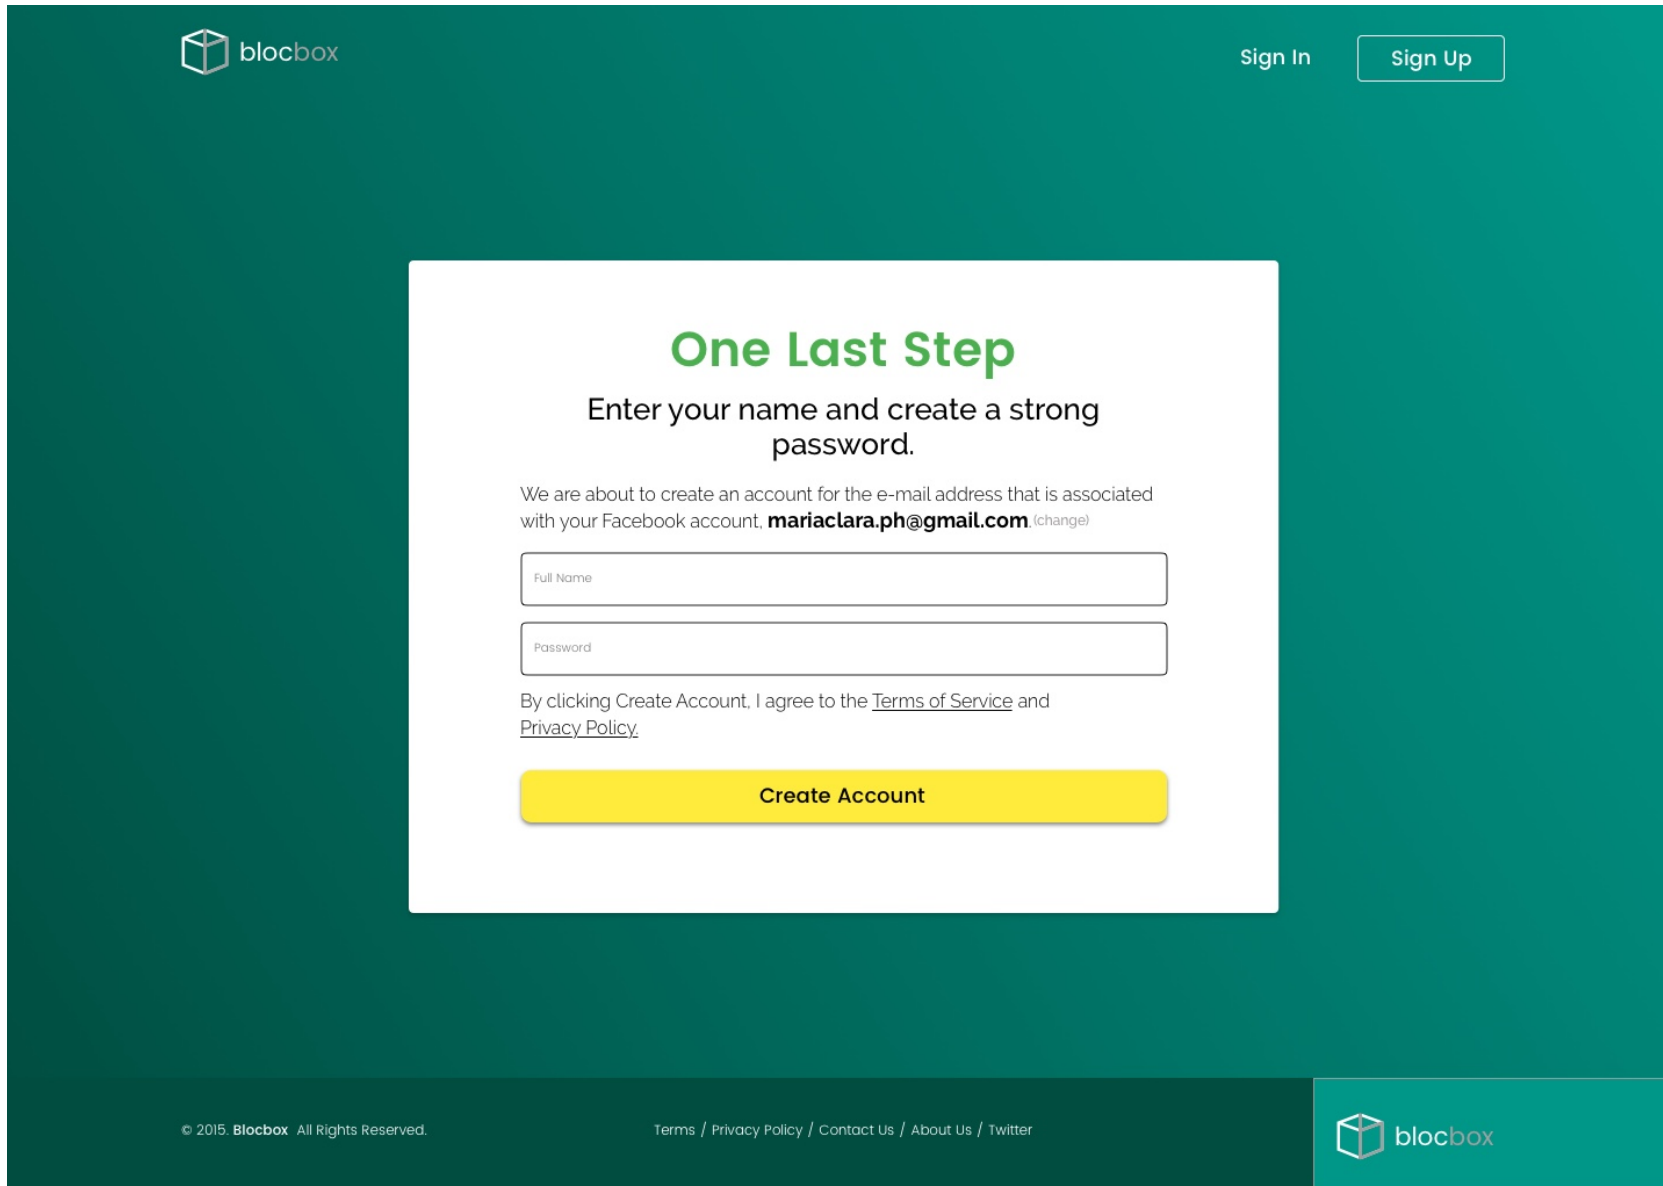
blocbox

Sign In

Sign Up

One Last Step

Enter your name and create a strong password.

We are about to create an account for the e-mail address that is associated with your Facebook account, **mariaclara.ph@gmail.com** (change)

Full Name

Password

By clicking Create Account, I agree to the Terms of Service and Privacy Policy.

Create Account

© 2015. **Blocbox** All Rights Reserved.

Terms / Privacy Policy / Contact Us / About Us / Twitter

blocbox